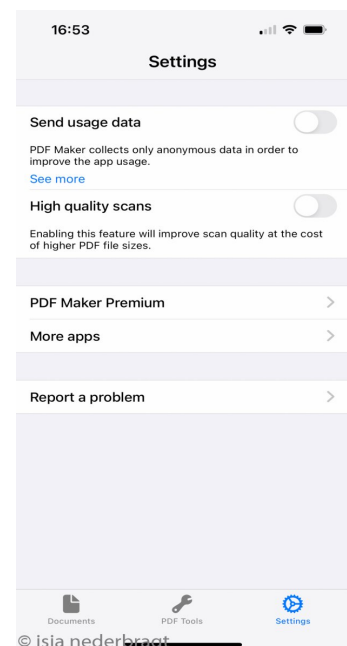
16:53

Settings

Send usage data

PDF Maker collects only anonymous data in order to improve the app usage.

See more

High quality scans

Enabling this feature will improve scan quality at the cost of higher PDF file sizes.

PDF Maker Premium

More apps

Report a problem

Documents

PDF Tools

Settings

© isja nederbragt